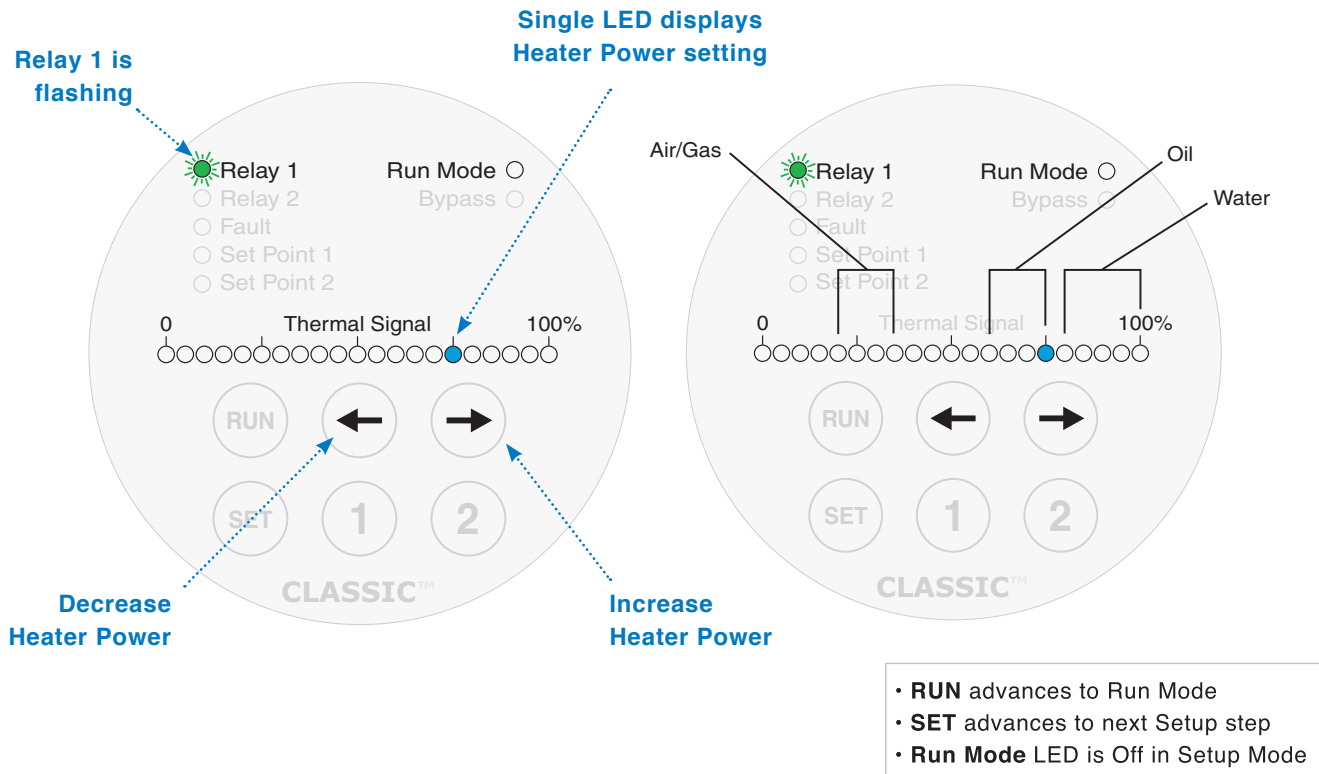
Single LED displays Heater Power setting

Relay 1 is flashing

Relay 1
Relay 2
Fault
Set Point 1
Set Point 2
Run Mode
Bypass

0 Thermal Signal 100%

RUN
SET
1
2
CLASSIC™

Decrease Heater Power

Increase Heater Power

Air/Gas
Oil
Water

Relay 1
Relay 2
Fault
Set Point 1
Set Point 2
Run Mode
Bypass

0 Thermal Signal 100%

RUN
SET
1
2
CLASSIC™

• **RUN** advances to Run Mode
• **SET** advances to next Setup step
• **Run Mode** LED is Off in Setup Mode